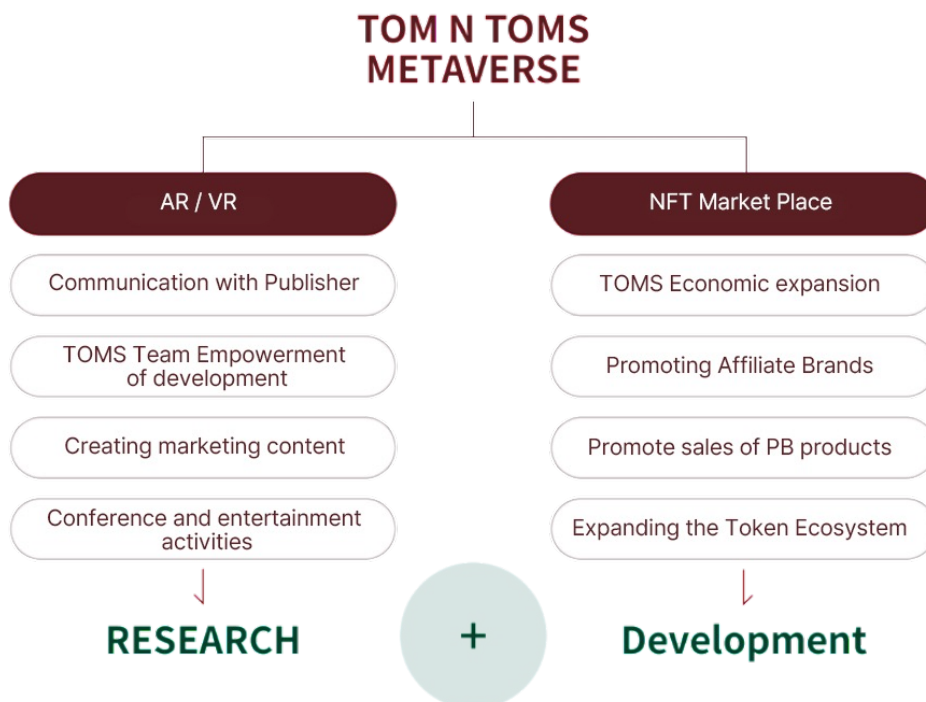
TOM N TOMS
METAVERSE

AR / VR

Communication with Publisher

TOMS Team Empowerment of development

Creating marketing content

Conference and entertainment activities

NFT Market Place

TOMS Economic expansion

Promoting Affiliate Brands

Promote sales of PB products

Expanding the Token Ecosystem

RESEARCH

+

Development